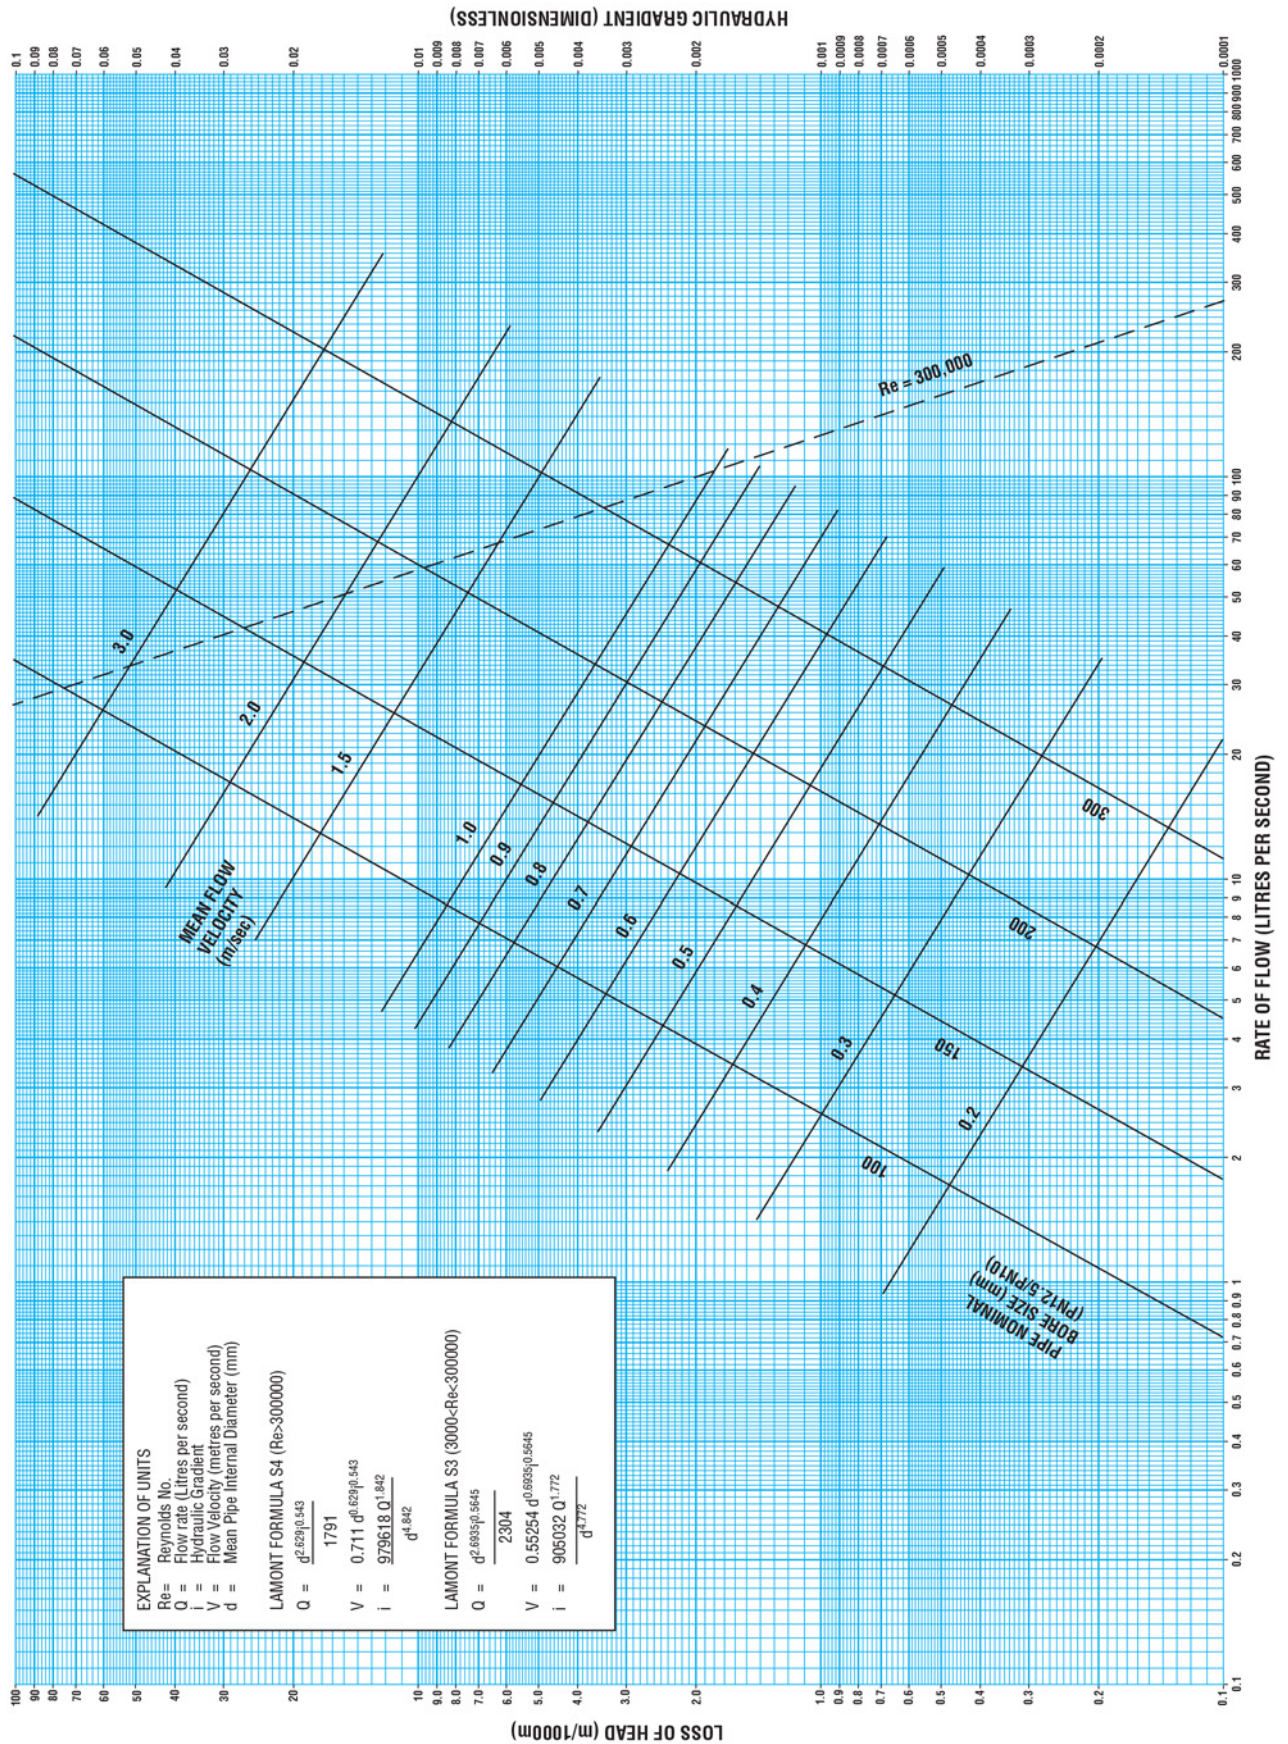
HYDRAULIC GRADIENT (DIMENSIONLESS)

0.1 0.09 0.08 0.07 0.06 0.05 0.04 0.03 0.02 0.01 0.009 0.008 0.007 0.006 0.005 0.004 0.003 0.002 0.001 0.0009 0.0008 0.0007 0.0006 0.0005 0.0004 0.0003 0.0002 0.0001

RATE OF FLOW (LITRES PER SECOND)

0.1 0.2 0.3 0.4 0.5 0.6 0.7 0.8 0.9 1 2 3 4 5 6 7 8 9 10 20 30 40 50 60 70 80 90 100 200 300 400 500 600 700 800 900 1000

LOSS OF HEAD (m/1000m)

100 90 80 70 60 50 40 30 20 10 9.0 8.0 7.0 6.0 5.0 4.0 3.0 2.0 1.0 0.9 0.8 0.7 0.6 0.5 0.4 0.3 0.2 0.1

Re = 300,000

MEAN FLOW VELOCITY (m/sec)

3.0 2.0 1.5 1.0 0.9 0.8 0.7 0.6 0.5 0.4 0.3 0.2

PIPE NOMINAL BORE SIZE (mm) (PN12.5/PN10)

100 150 200 300

EXPLANATION OF UNITS
Re = Reynolds No.
Q = Flow rate (Litres per second)
i = Hydraulic Gradient
V = Flow Velocity (metres per second)
d = Mean Pipe Internal Diameter (mm)

LAMONT FORMULA S4 (Re>300000)
Q = $\frac{d^{2.629}i^{0.543}}{1791}$
V = $0.711\ d^{0.629}i^{0.543}$
i = $\frac{979618\ Q^{1.842}}{d^{4.842}}$

LAMONT FORMULA S3 (3000<Re<300000)
Q = $\frac{d^{2.6935}i^{0.5645}}{2304}$
V = $0.55254\ d^{0.6935}i^{0.5645}$
i = $\frac{905032\ Q^{1.772}}{d^{4.772}}$